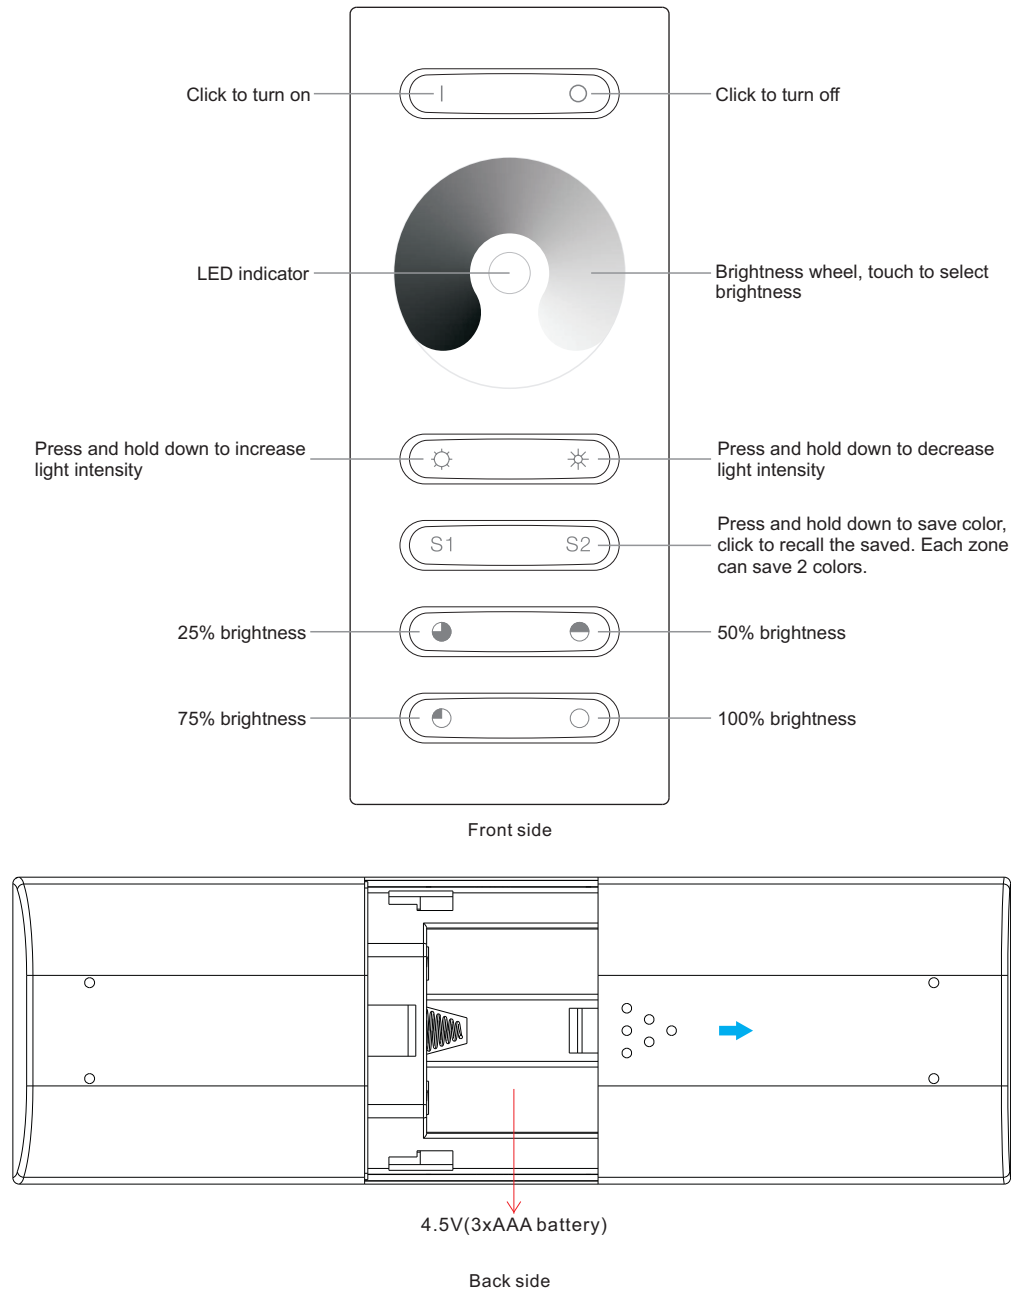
Click to turn on

I

Click to turn off

LED indicator

Brightness wheel, touch to select brightness

Press and hold down to increase light intensity

Press and hold down to decrease light intensity

S1

S2

Press and hold down to save color, click to recall the saved. Each zone can save 2 colors.

25% brightness

50% brightness

75% brightness

100% brightness

Front side

4.5V(3xAAA battery)

Back side